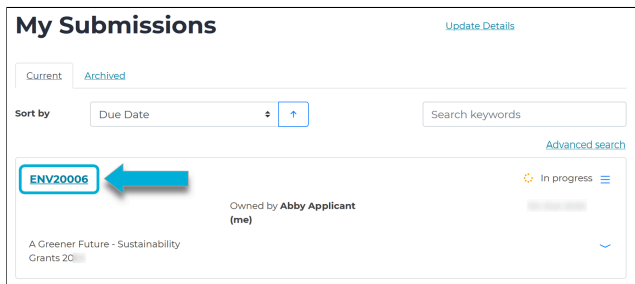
My Submissions

Update Details

Current

Archived

Sort by

Due Date

↑

Search keywords

Advanced search

ENV20006

In progress

Owned by Abby Applicant (me)

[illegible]

A Greener Future - Sustainability Grants 20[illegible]